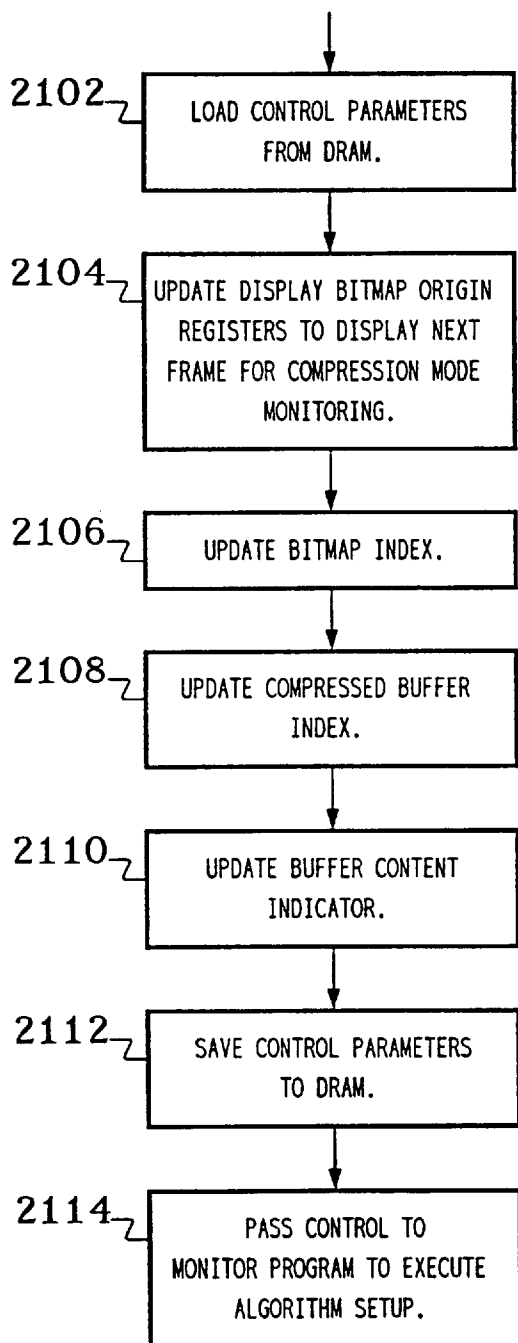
2102

LOAD CONTROL PARAMETERS FROM DRAM.

2104

UPDATE DISPLAY BITMAP ORIGIN REGISTERS TO DISPLAY NEXT FRAME FOR COMPRESSION MODE MONITORING.

2106

UPDATE BITMAP INDEX.

2108

UPDATE COMPRESSED BUFFER INDEX.

2110

UPDATE BUFFER CONTENT INDICATOR.

2112

SAVE CONTROL PARAMETERS TO DRAM.

2114

PASS CONTROL TO MONITOR PROGRAM TO EXECUTE ALGORITHM SETUP.